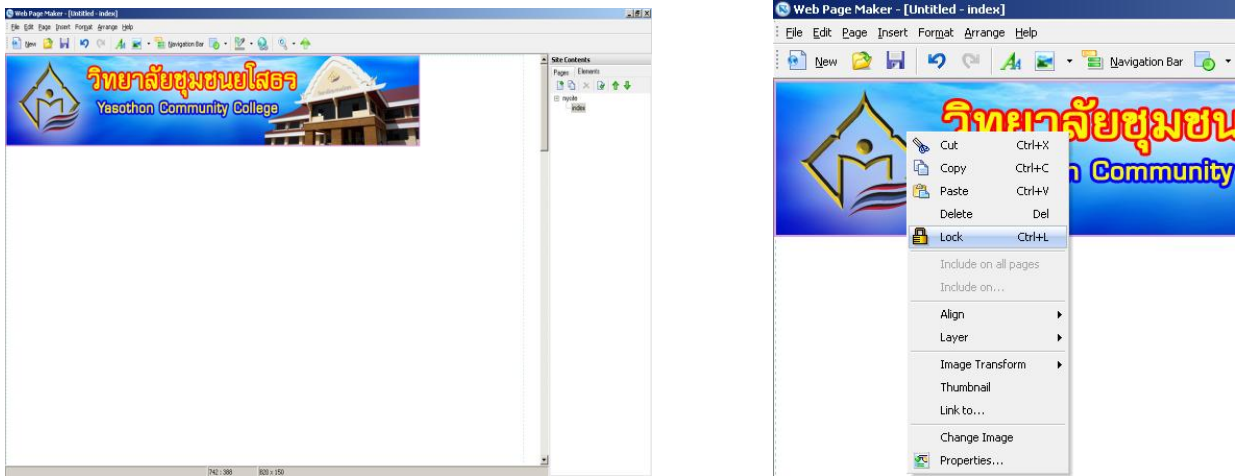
Web Page Maker - [Untitled - index]

File Edit Page Insert Format Arrange Help

New Navigation Bar

วิทยาลัยชุมชนยโสธร
Yasothon Community College

Site Contents
Pages Elements
mysite
index

742 : 388 820 x 150

Web Page Maker - [Untitled - index]

File Edit Page Insert Format Arrange Help

New Navigation Bar

วิทยาลัยชุมชน
n Community

Cut Ctrl+X
Copy Ctrl+C
Paste Ctrl+V
Delete Del
Lock Ctrl+L
Include on all pages
Include on...
Align
Layer
Image Transform
Thumbnail
Link to...
Change Image
Properties...